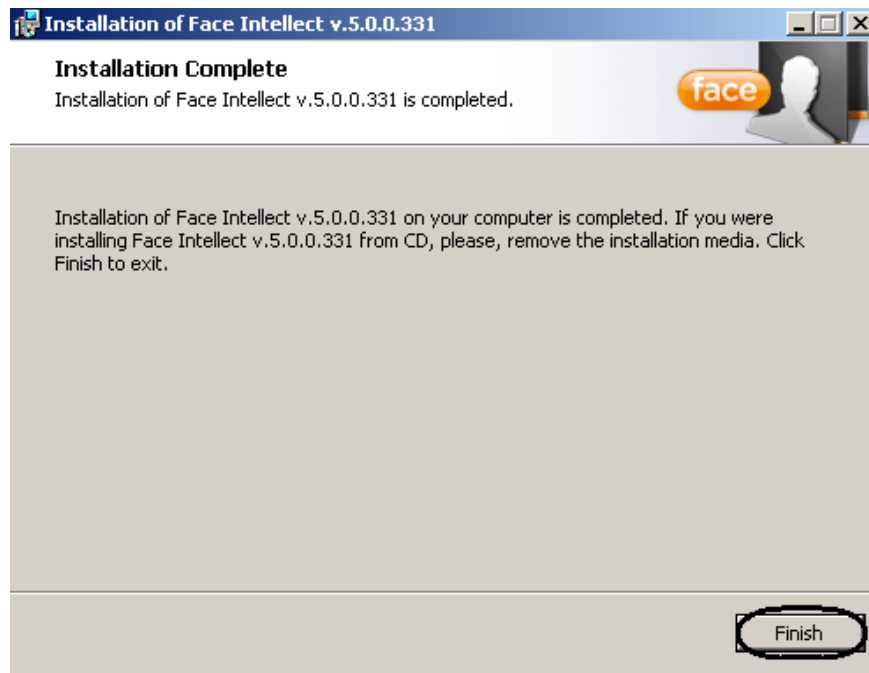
Installation of Face Intellect v.5.0.0.331

Installation Complete
Installation of Face Intellect v.5.0.0.331 is completed.

face

Installation of Face Intellect v.5.0.0.331 on your computer is completed. If you were installing Face Intellect v.5.0.0.331 from CD, please, remove the installation media. Click Finish to exit.

Finish